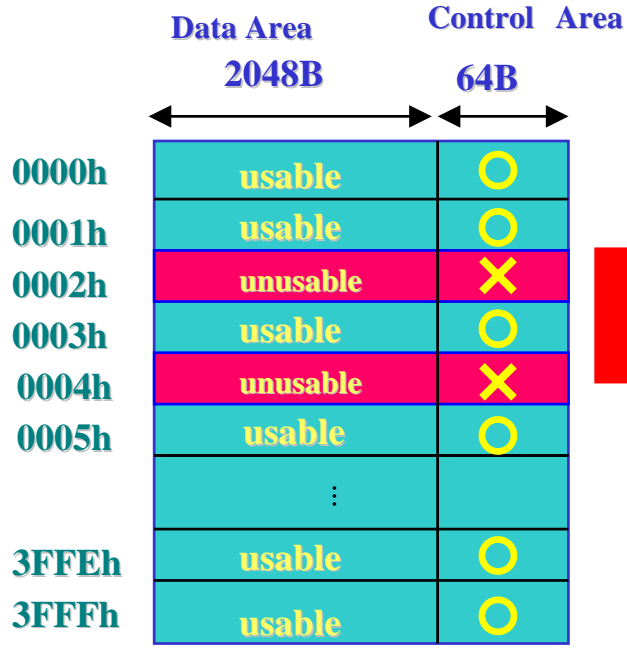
Data Area
2048B

Control Area
64B

| | Data Area | Control Area |
|---|---|---|
| 0000h | usable | ○ |
| 0001h | usable | ○ |
| 0002h | unusable | × |
| 0003h | usable | ○ |
| 0004h | unusable | × |
| 0005h | usable | ○ |
| | ⋮ | |
| 3FFEh | usable | ○ |
| 3FFFh | usable | ○ |